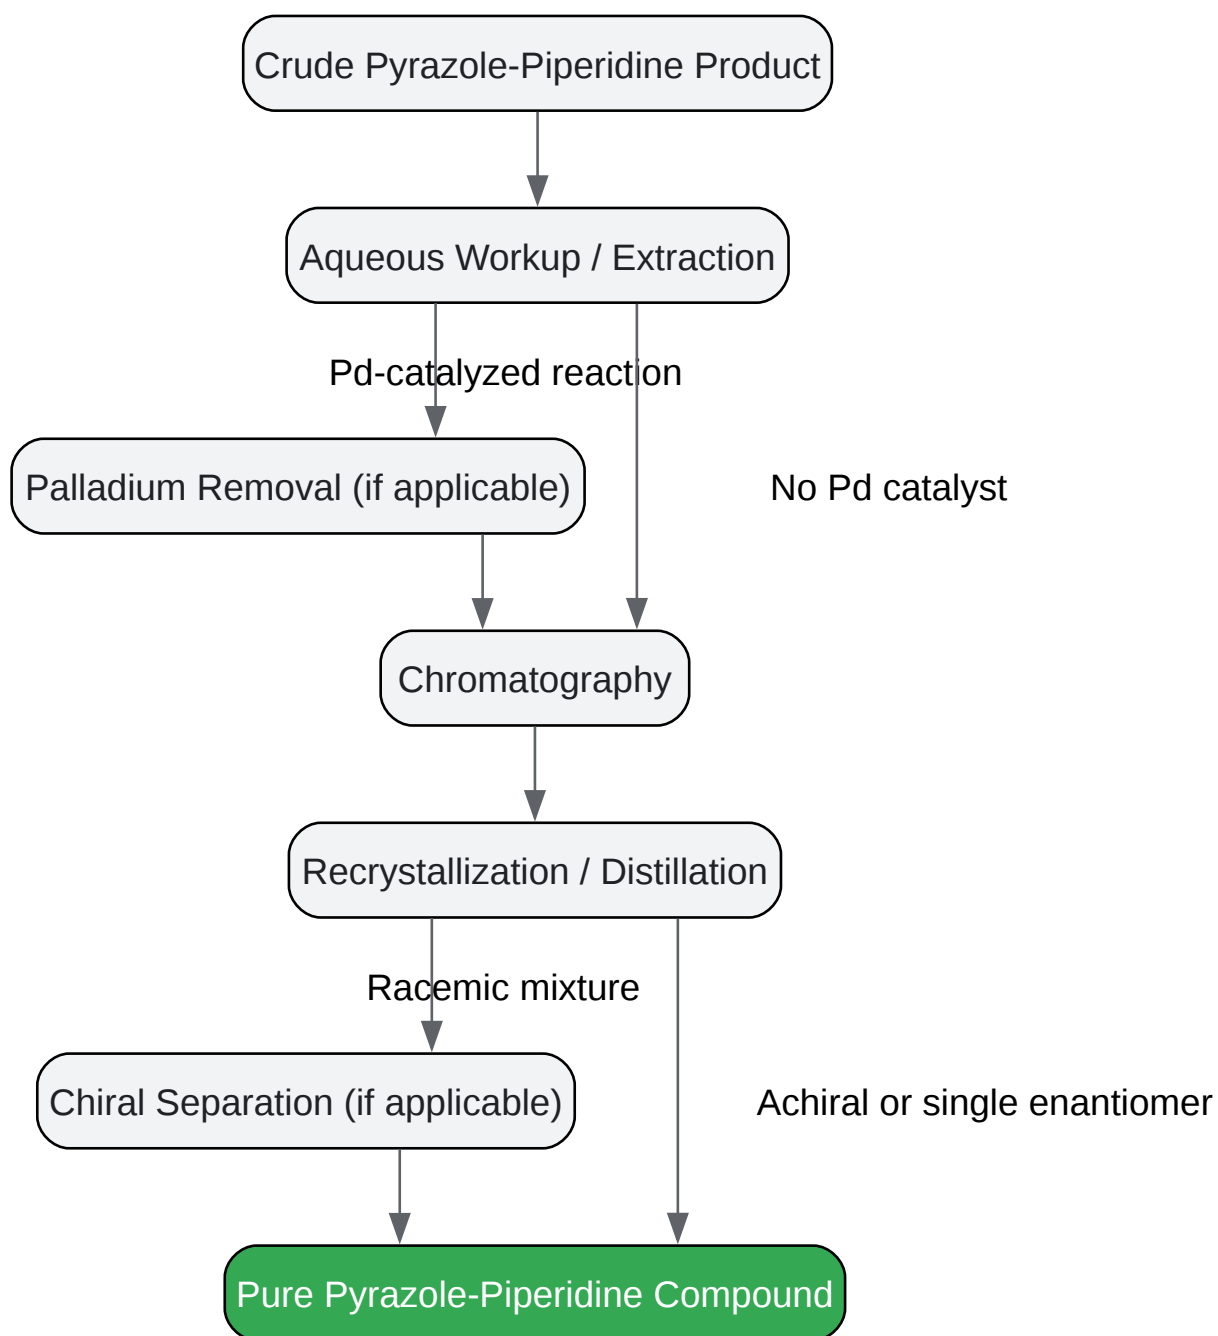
Crude Pyrazole-Piperidine Product

Aqueous Workup / Extraction

Pd-catalyzed reaction

Palladium Removal (if applicable)

No Pd catalyst

Chromatography

Recrystallization / Distillation

Racemic mixture

Chiral Separation (if applicable)

Achiral or single enantiomer

Pure Pyrazole-Piperidine Compound